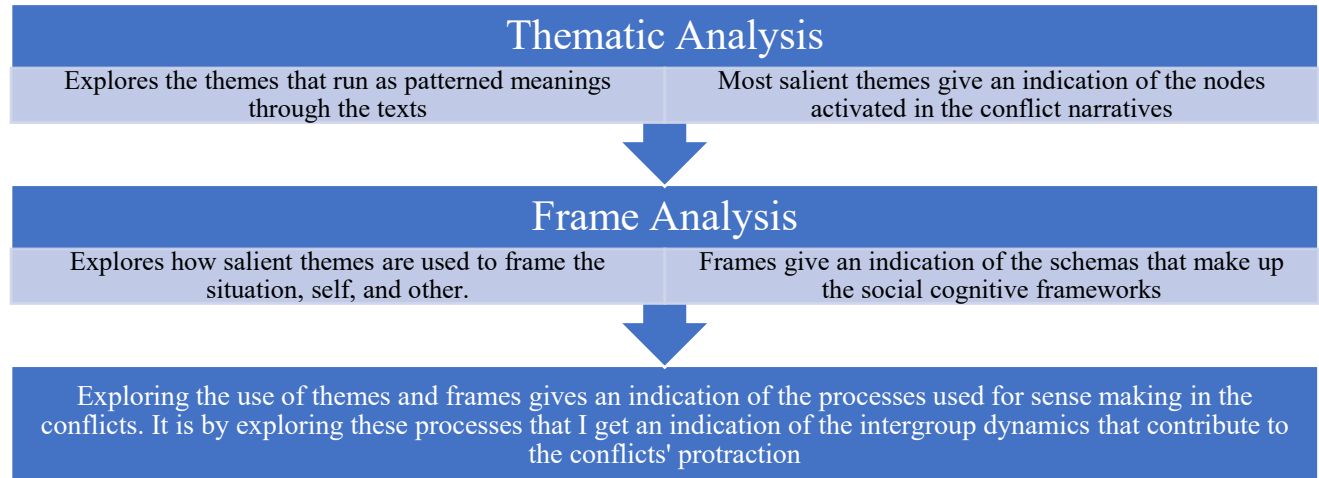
Thematic Analysis

Explores the themes that run as patterned meanings through the texts

Most salient themes give an indication of the nodes activated in the conflict narratives

Frame Analysis

Explores how salient themes are used to frame the situation, self, and other.

Frames give an indication of the schemas that make up the social cognitive frameworks

Exploring the use of themes and frames gives an indication of the processes used for sense making in the conflicts. It is by exploring these processes that I get an indication of the intergroup dynamics that contribute to the conflicts' protraction